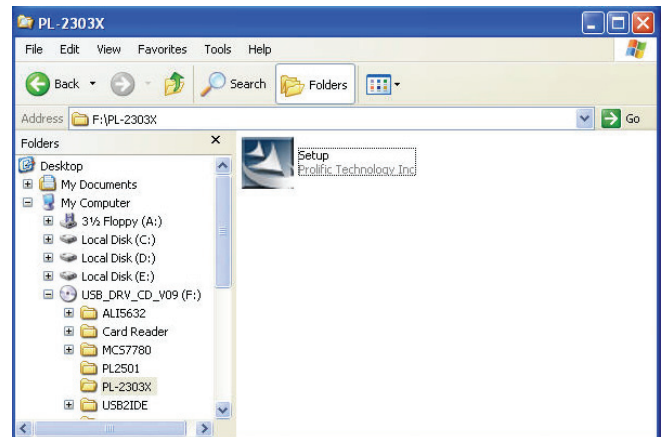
PL-2303X

File Edit View Favorites Tools Help

Back Search Folders

Address F:\PL-2303X

Go

Folders ×

Desktop
My Documents
My Computer
3½ Floppy (A:)
Local Disk (C:)
Local Disk (D:)
Local Disk (E:)
USB_DRV_CD_V09 (F:)
ALI5632
Card Reader
MCS7780
PL2501
PL-2303X
USB2IDE

Setup
Prolific Technology Inc